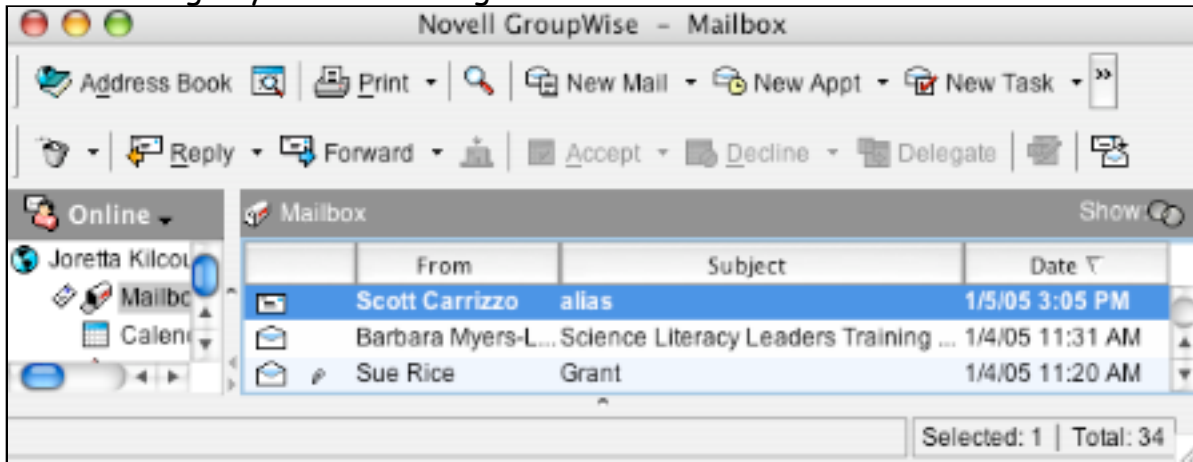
Novell GroupWise - Mailbox

Address Book | Print | New Mail | New Appt | New Task | »

Reply | Forward | Accept | Decline | Delegate

Online

Mailbox

Show:

Joretta Kilcou
Mailbo
Calen

| From | Subject | Date |
|---|---|---|
| Scott Carrizzo | alias | 1/5/05 3:05 PM |
| Barbara Myers-L... | Science Literacy Leaders Training ... | 1/4/05 11:31 AM |
| Sue Rice | Grant | 1/4/05 11:20 AM |

Selected: 1 | Total: 34